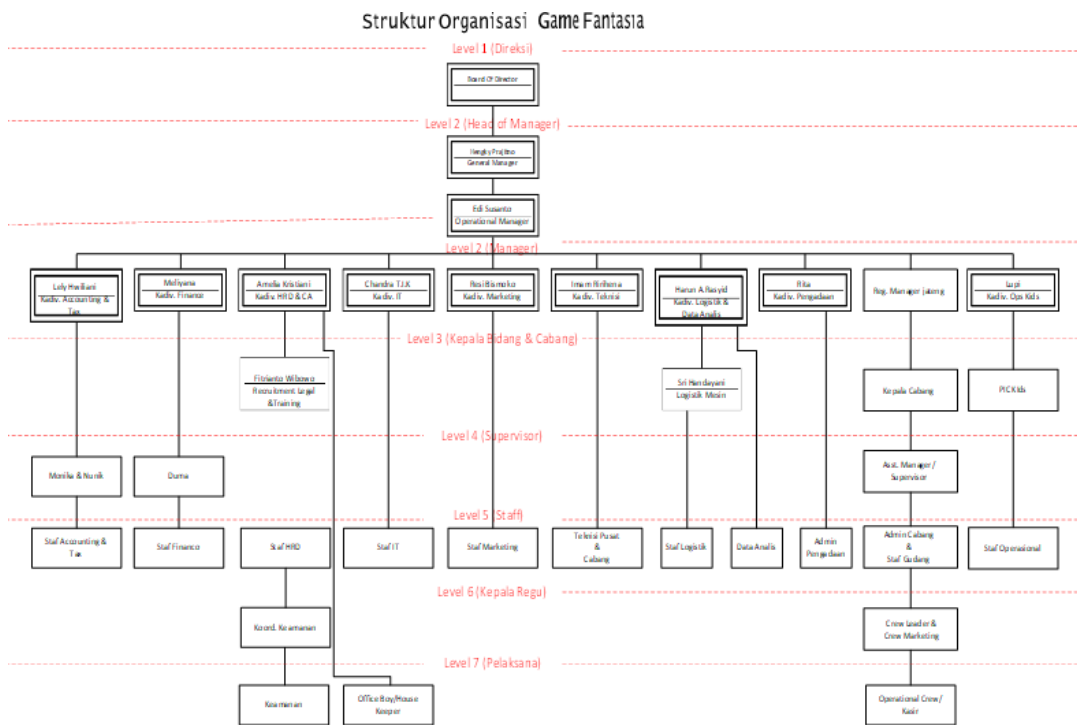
Struktur Organisasi Game Fantasia

Level 1 (Direksi)

Board Of Director

Level 2 (Head of Manager)

Hengky Prajitno
General Manager

Edi Susanto
Operational Manager

Level 2 (Manager)

Lely Herliani
Kadiv. Accounting & Tax

Meliyana
Kadiv. Finance

Amelia Kristiani
Kadiv. HRD & CA

Chandra T.J.K
Kadiv. IT

Rosi Bramoko
Kadiv. Marketing

Imam Firihena
Kadiv. Teknisi

Harun Al Rasyid
Kadiv. Logistik & Data Analis

Rita
Kadiv. Pengadaan

Reg. Manager Jateng

Lupi
Kadiv. Ops Kids

Level 3 (Kepala Bidang & Cabang)

Fitrianto Wibowo
Recruitment Legal &Training

Sri Hendayani
Logistik Mesin

Kepala Cabang

PIC Kids

Level 4 (Supervisor)

Monika & Nunik

Duma

Asst. Manager / Supervisor

Level 5 (Staff)

Staf Accounting & Tax

Staf Finance

Staf HRD

Staf IT

Staf Marketing

Teknisi Pusat & Cabang

Staf Logistik

Data Analis

Admin Pengadaan

Admin Cabang & Staf Gudang

Staf Operasional

Level 6 (Kepala Regu)

Koord. Keamanan

Crew Leader & Crew Marketing

Level 7 (Pelaksana)

Keamanan

Office Boy/House Keeper

Operational Crew / Kasir